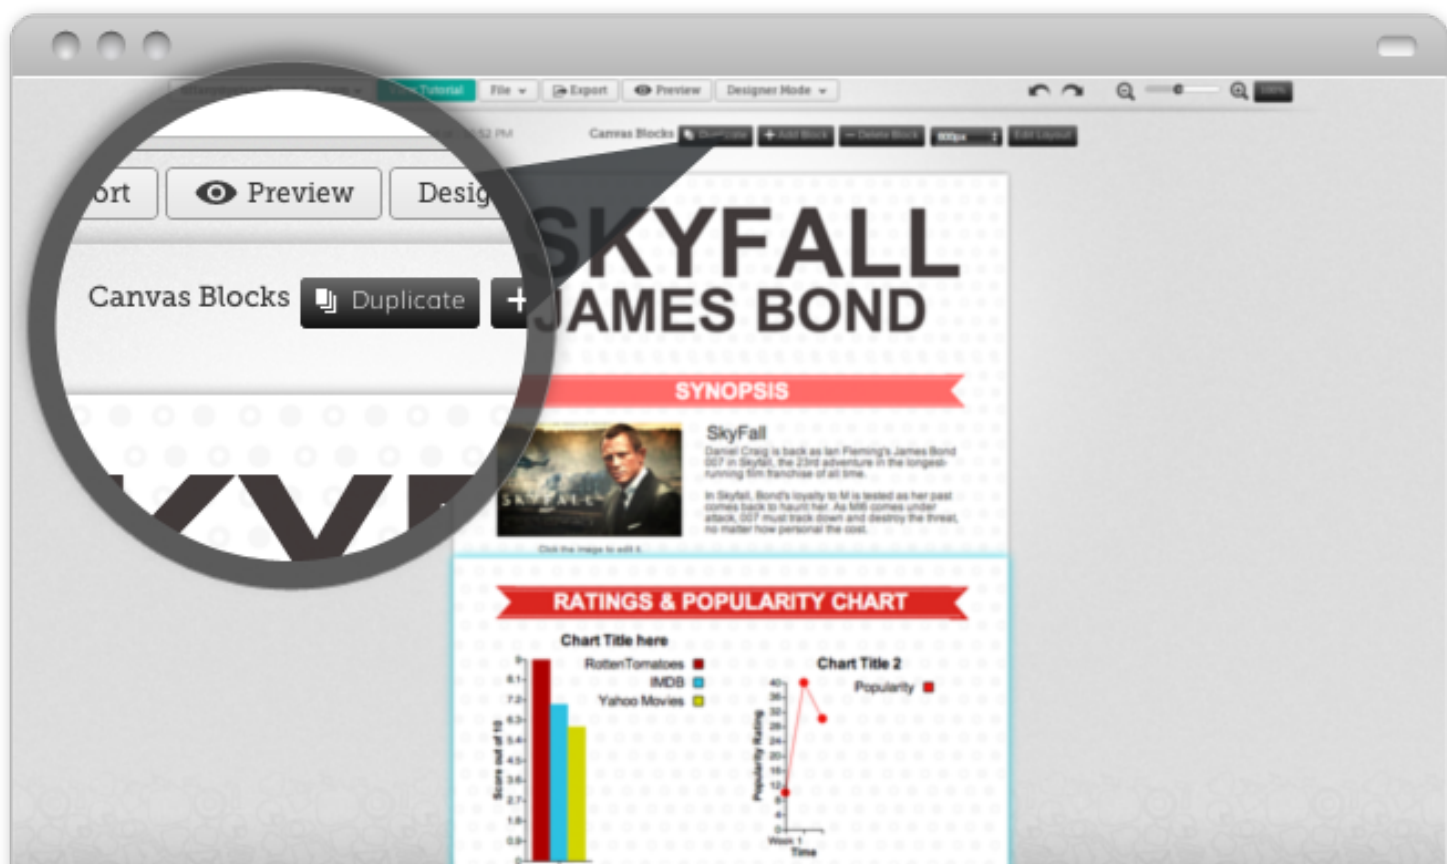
Tutorial File Export Preview Designer Mode

52 PM Canvas Blocks Duplicate + Add Block − Delete Block Edit Layout

ort Preview Desig

Canvas Blocks Duplicate +

SKYFALL
JAMES BOND

SYNOPSIS

SkyFall
Daniel Craig is back as Ian Fleming's James Bond 007 in Skyfall, the 23rd adventure in the longest-running film franchise of all time.

In Skyfall, Bond's loyalty to M is tested as her past comes back to haunt her. As MI6 comes under attack, 007 must track down and destroy the threat, no matter how personal the cost.

Click the image to edit it.

RATINGS & POPULARITY CHART

Chart Title here
RottenTomatoes
IMDB
Yahoo Movies
Score out of 10

Chart Title 2
Popularity
Popularity Rating
Week 1
Time